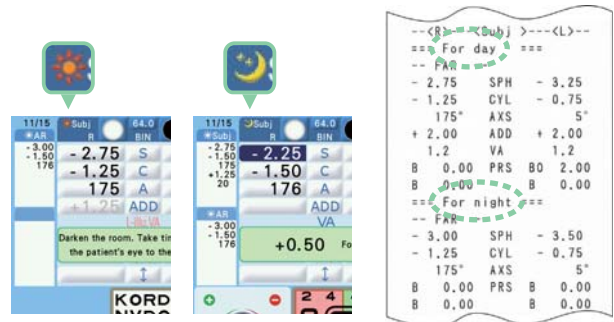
11/15
AR
- 3.00
- 1.50
176
Subj
R
64.0
BIN
- 2.75 S
- 1.25 C
175 A
+1.25 ADD
L-R VA
Darken the room. Take tin the patient's eye to the
KORD
NVDO

11/15
Subj
- 2.75
- 1.50
175
+1.25
20
Subj
R
64.0
BIN
- 2.25 S
- 1.50 C
176 A
ADD
VA
AR
- 3.00
- 1.50
176
+0.50 Fo
2 4

--<R>--<Subj >---<L>--
=== For day ===
-- FAR
- 2.75 SPH - 3.25
- 1.25 CYL - 0.75
175° AXS 5°
+ 2.00 ADD + 2.00
1.2 VA 1.2
B 0.00 PRS BO 2.00
B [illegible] B 0.00
=== For night ===
-- FAR
- 3.00 SPH - 3.50
- 1.25 CYL - 0.75
175° AXS 5°
B 0.00 PRS B 0.00
B 0.00 B 0.00